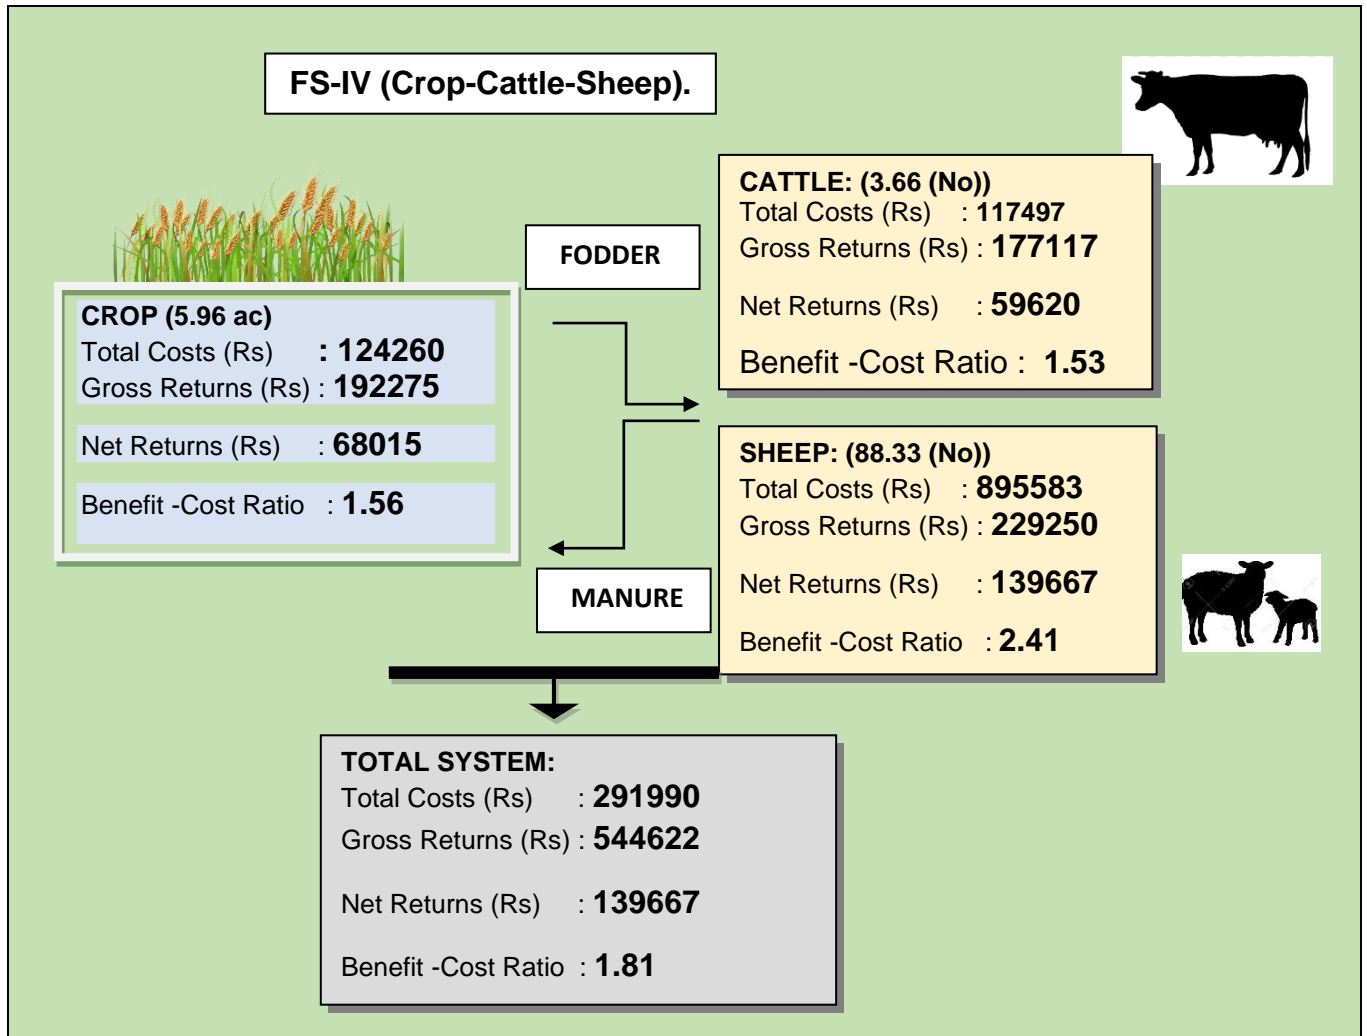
FS-IV (Crop-Cattle-Sheep).

CROP (5.96 ac)
Total Costs (Rs) : 124260
Gross Returns (Rs) : 192275

Net Returns (Rs) : 68015

Benefit -Cost Ratio : 1.56

FODDER

MANURE

CATTLE: (3.66 (No))
Total Costs (Rs) : 117497
Gross Returns (Rs) : 177117

Net Returns (Rs) : 59620

Benefit -Cost Ratio : 1.53

SHEEP: (88.33 (No))
Total Costs (Rs) : 895583
Gross Returns (Rs) : 229250

Net Returns (Rs) : 139667

Benefit -Cost Ratio : 2.41

TOTAL SYSTEM:
Total Costs (Rs) : 291990
Gross Returns (Rs) : 544622

Net Returns (Rs) : 139667

Benefit -Cost Ratio : 1.81